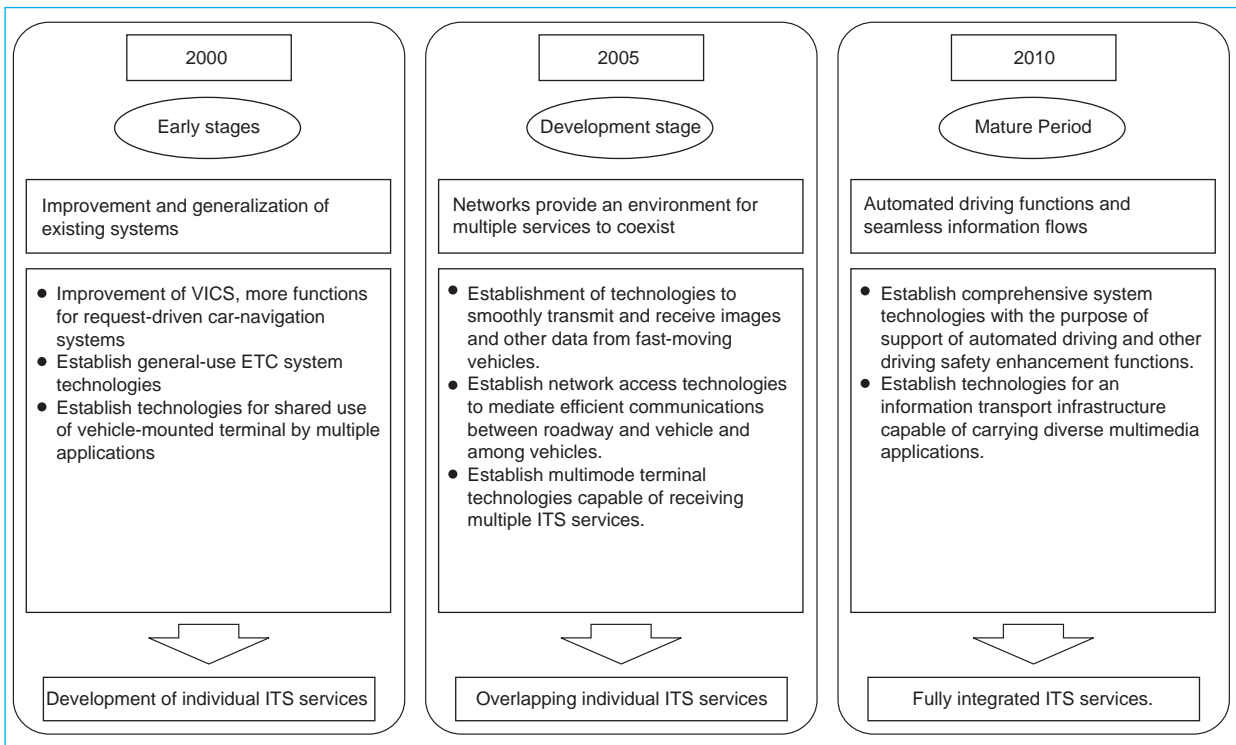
2000

Early stages

Improvement and generalization of existing systems

- Improvement of VICS, more functions for request-driven car-navigation systems
- Establish general-use ETC system technologies
- Establish technologies for shared use of vehicle-mounted terminal by multiple applications

Development of individual ITS services

2005

Development stage

Networks provide an environment for multiple services to coexist

- Establishment of technologies to smoothly transmit and receive images and other data from fast-moving vehicles.
- Establish network access technologies to mediate efficient communications between roadway and vehicle and among vehicles.
- Establish multimode terminal technologies capable of receiving multiple ITS services.

Overlapping individual ITS services

2010

Mature Period

Automated driving functions and seamless information flows

- Establish comprehensive system technologies with the purpose of support of automated driving and other driving safety enhancement functions.
- Establish technologies for an information transport infrastructure capable of carrying diverse multimedia applications.

Fully integrated ITS services.